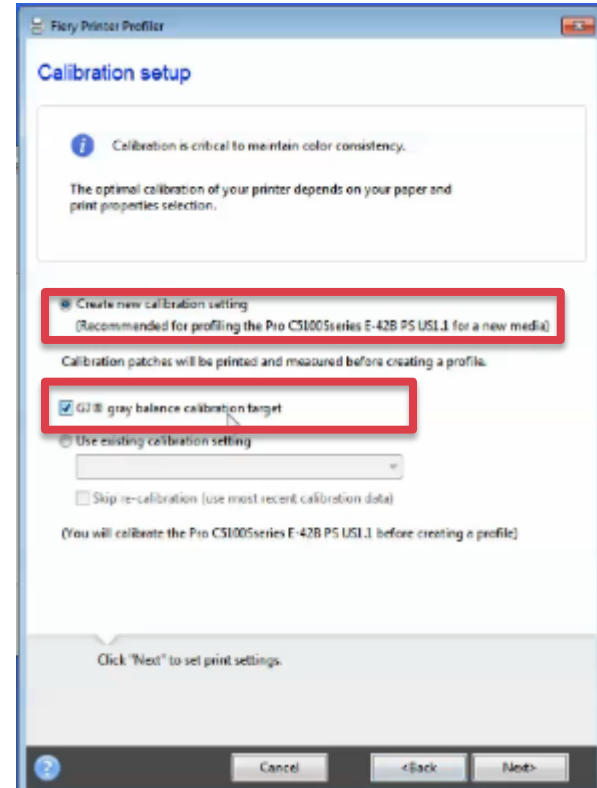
Fiery Printer Profiler

Calibration setup

Calibration is critical to maintain color consistency.

The optimal calibration of your printer depends on your paper and print properties selection.

Create new calibration setting
(Recommended for profiling the Pro C51005series E-42B PS US1.1 for a new media)

Calibration patches will be printed and measured before creating a profile.

G7® gray balance calibration target

Use existing calibration setting

Skip re-calibration (use most recent calibration data)

(You will calibrate the Pro C51005series E-42B PS US1.1 before creating a profile)

Click "Next" to set print settings.

Cancel
<Back
Next>